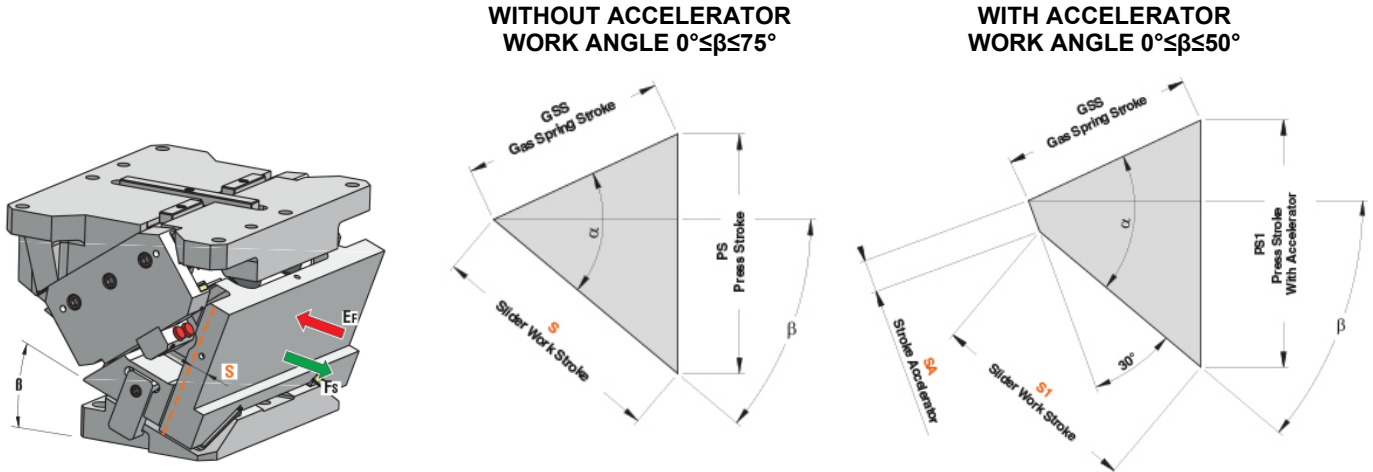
WITHOUT ACCELERATOR
WORK ANGLE 0°≤β≤75°

WITH ACCELERATOR
WORK ANGLE 0°≤β≤50°

β

S

$E_F$

$F_S$

GSS
Gas Spring Stroke

α

PS
Press Stroke

S
Slider Work Stroke

β

GSS
Gas Spring Stroke

α

PS1
Press Stroke
With Accelerator

SA
Stroke Accelerator

S1
Slider Work Stroke

30°

β